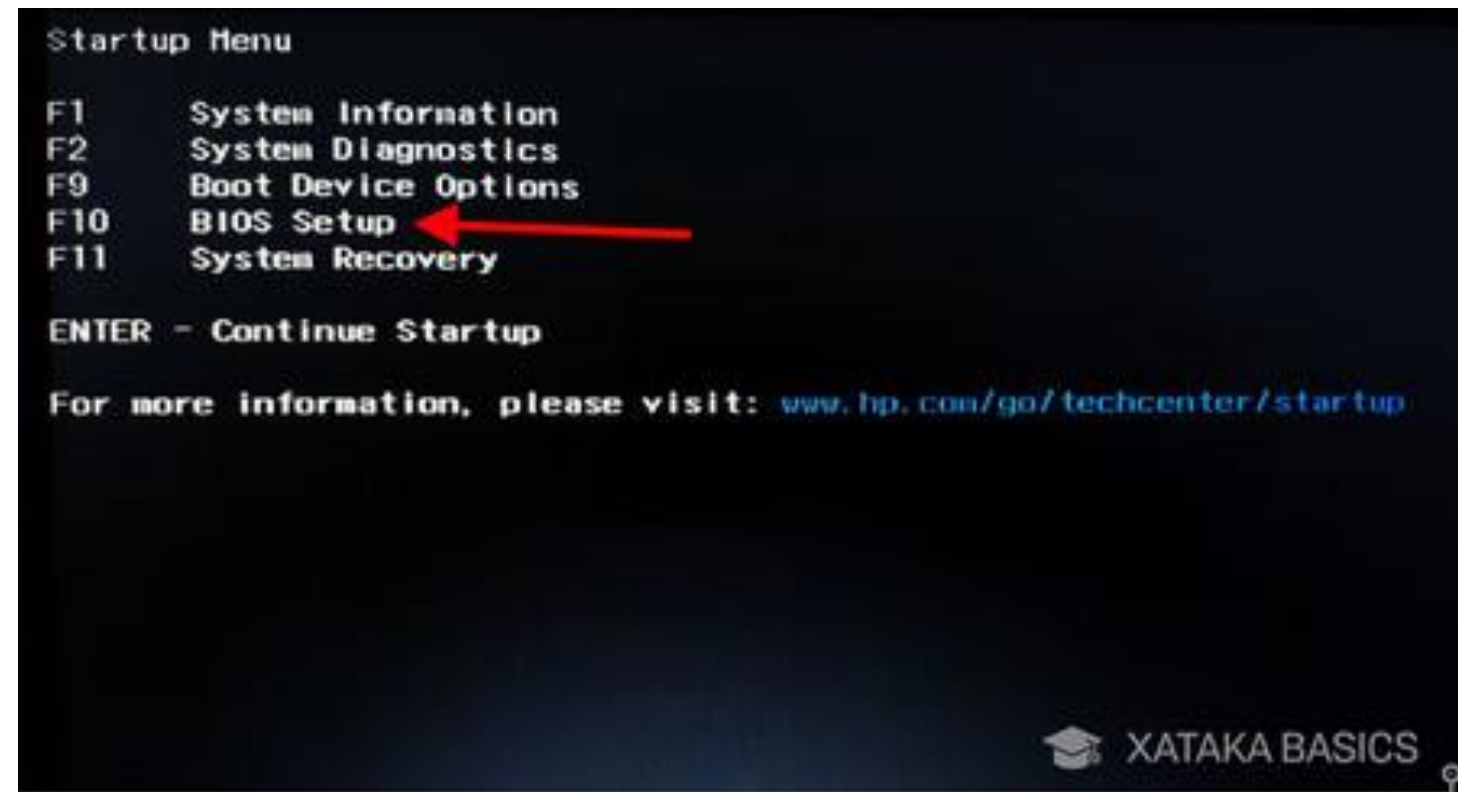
Startup Menu

F1 System Information
F2 System Diagnostics
F9 Boot Device Options
F10 BIOS Setup
F11 System Recovery

ENTER - Continue Startup

For more information, please visit: www.hp.com/go/techcenter/startup

XATAKA BASICS